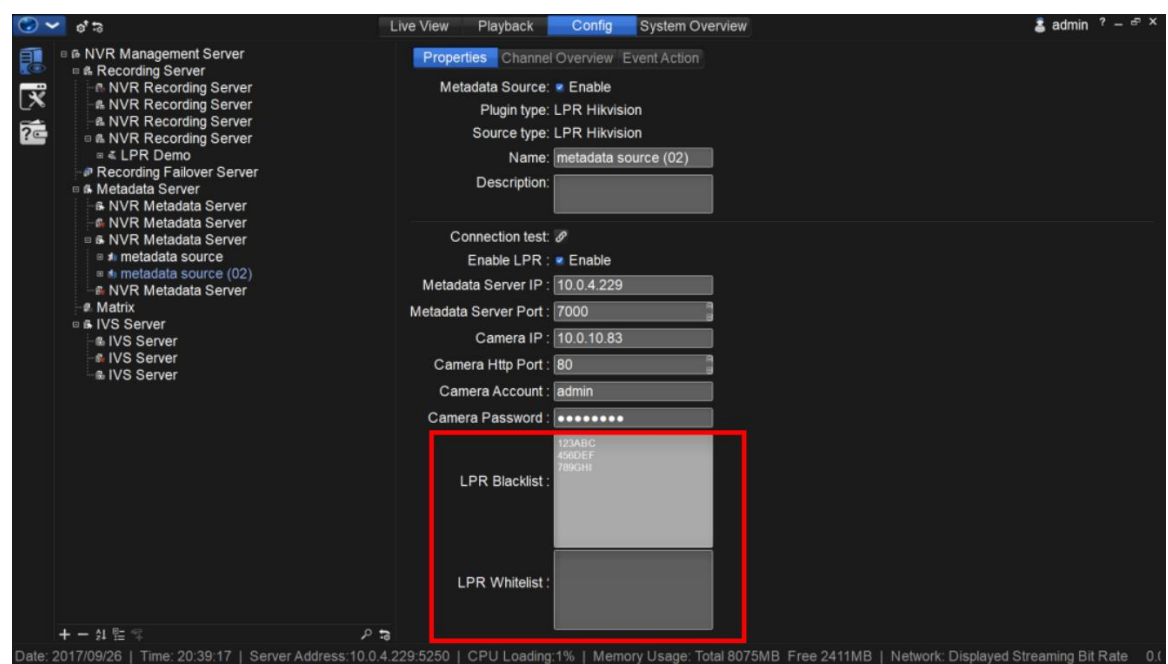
Live View Playback Config System Overview

admin ? – ✕

NVR Management Server
Recording Server
NVR Recording Server
NVR Recording Server
NVR Recording Server
NVR Recording Server
LPR Demo
Recording Failover Server
Metadata Server
NVR Metadata Server
NVR Metadata Server
NVR Metadata Server
metadata source
metadata source (02)
NVR Metadata Server
Matrix
IVS Server
IVS Server
IVS Server
IVS Server

+ –

Properties Channel Overview Event Action

Metadata Source: Enable
Plugin type: LPR Hikvision
Source type: LPR Hikvision
Name: metadata source (02)
Description:

Connection test:
Enable LPR : Enable
Metadata Server IP : 10.0.4.229
Metadata Server Port : 7000
Camera IP : 10.0.10.83
Camera Http Port : 80
Camera Account : admin
Camera Password : ••••••••••

LPR Blacklist : 123ABC
456DEF
789GHI

LPR Whitelist :

Date: 2017/09/26 | Time: 20:39:17 | Server Address:10.0.4.229:5250 | CPU Loading:1% | Memory Usage: Total 8075MB Free 2411MB | Network: Displayed Streaming Bit Rate 0.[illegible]